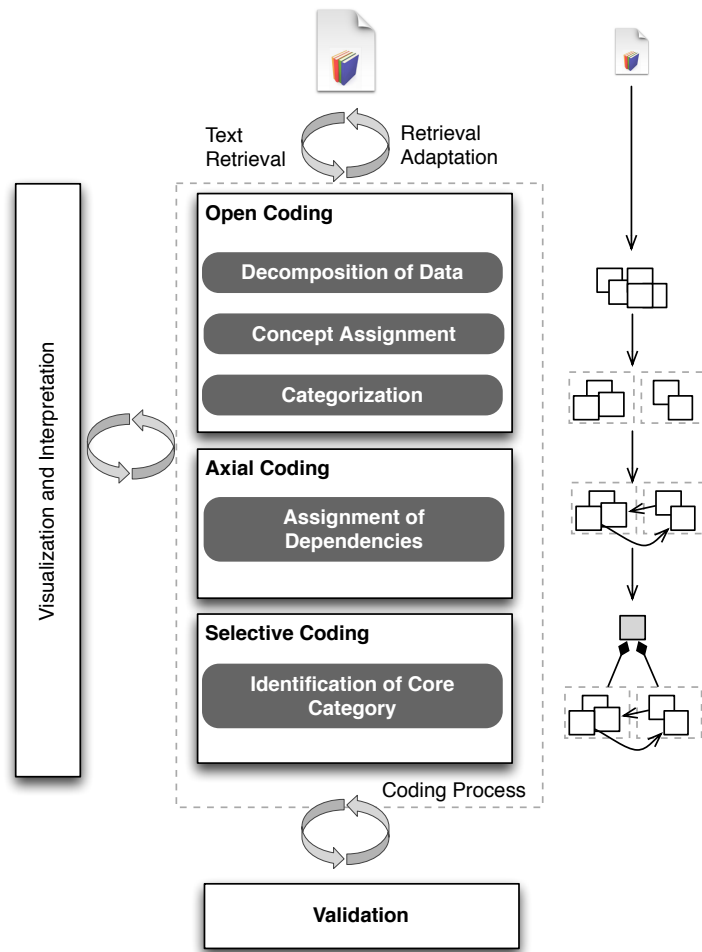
Text Retrieval

Retrieval Adaptation

Visualization and Interpretation

Open Coding

Decomposition of Data

Concept Assignment

Categorization

Axial Coding

Assignment of Dependencies

Selective Coding

Identification of Core Category

Coding Process

Validation